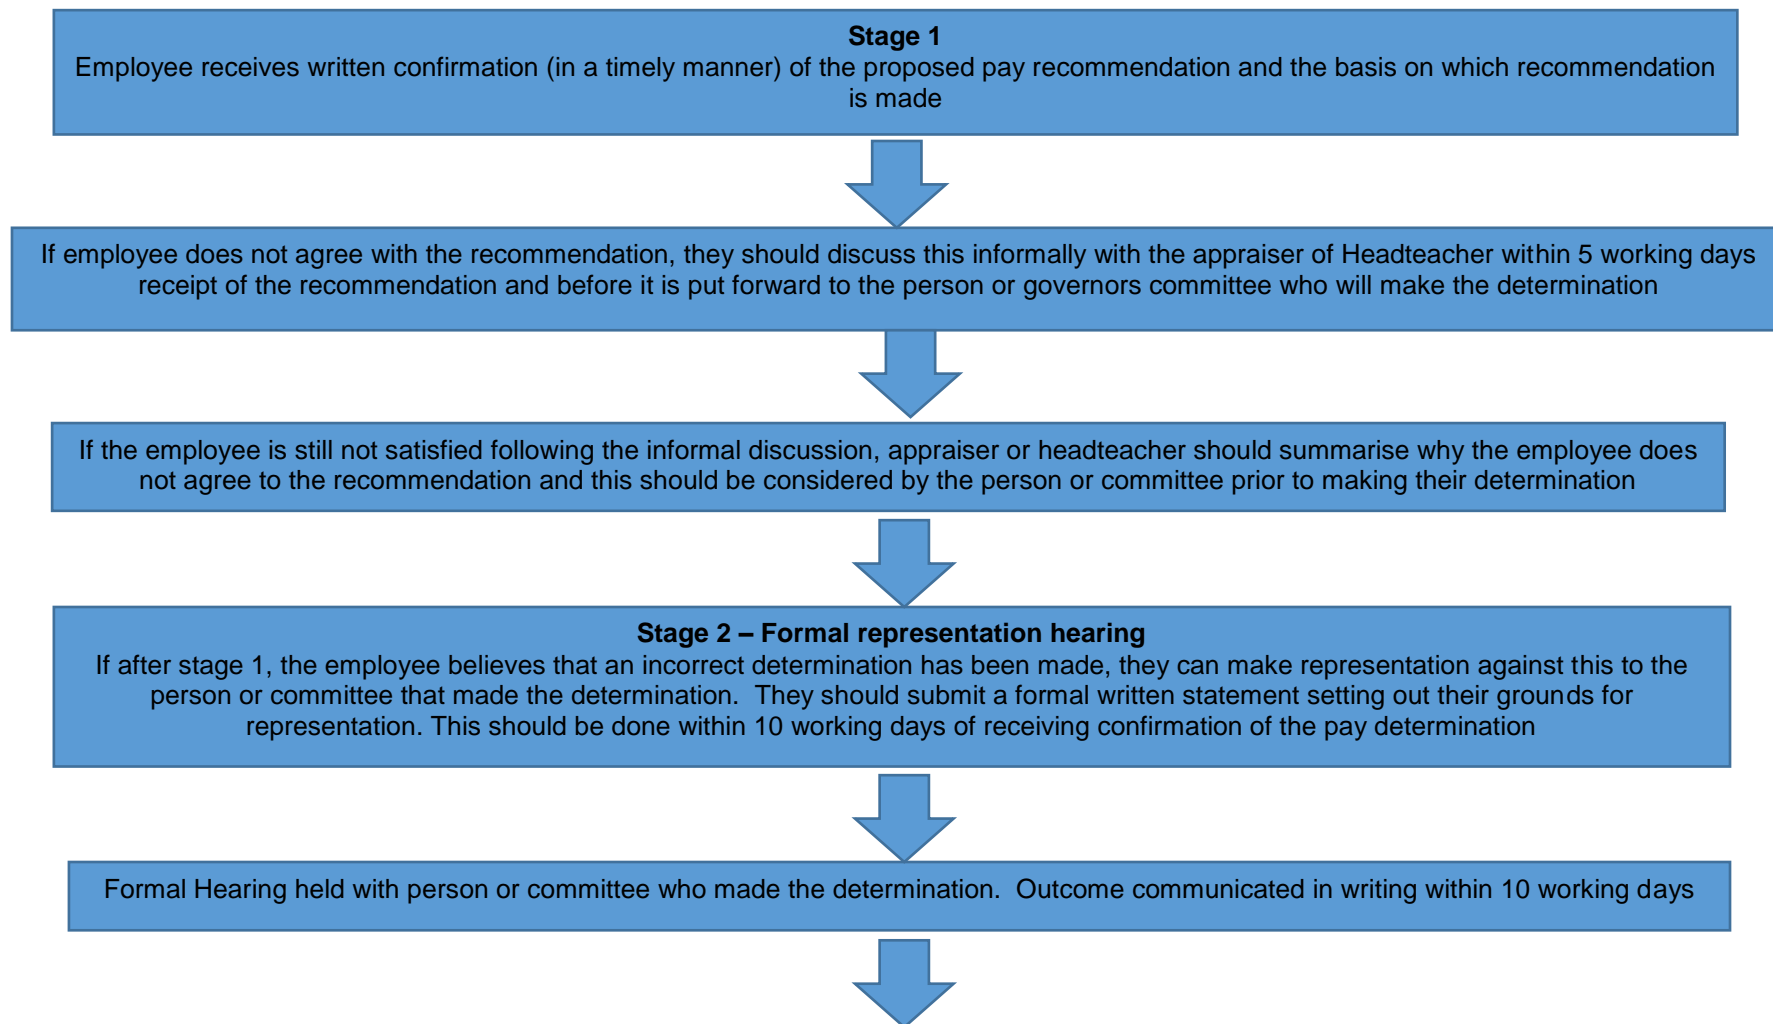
**Stage 1**
Employee receives written confirmation (in a timely manner) of the proposed pay recommendation and the basis on which recommendation is made

If employee does not agree with the recommendation, they should discuss this informally with the appraiser of Headteacher within 5 working days receipt of the recommendation and before it is put forward to the person or governors committee who will make the determination

If the employee is still not satisfied following the informal discussion, appraiser or headteacher should summarise why the employee does not agree to the recommendation and this should be considered by the person or committee prior to making their determination

**Stage 2 – Formal representation hearing**
If after stage 1, the employee believes that an incorrect determination has been made, they can make representation against this to the person or committee that made the determination. They should submit a formal written statement setting out their grounds for representation. This should be done within 10 working days of receiving confirmation of the pay determination

Formal Hearing held with person or committee who made the determination. Outcome communicated in writing within 10 working days